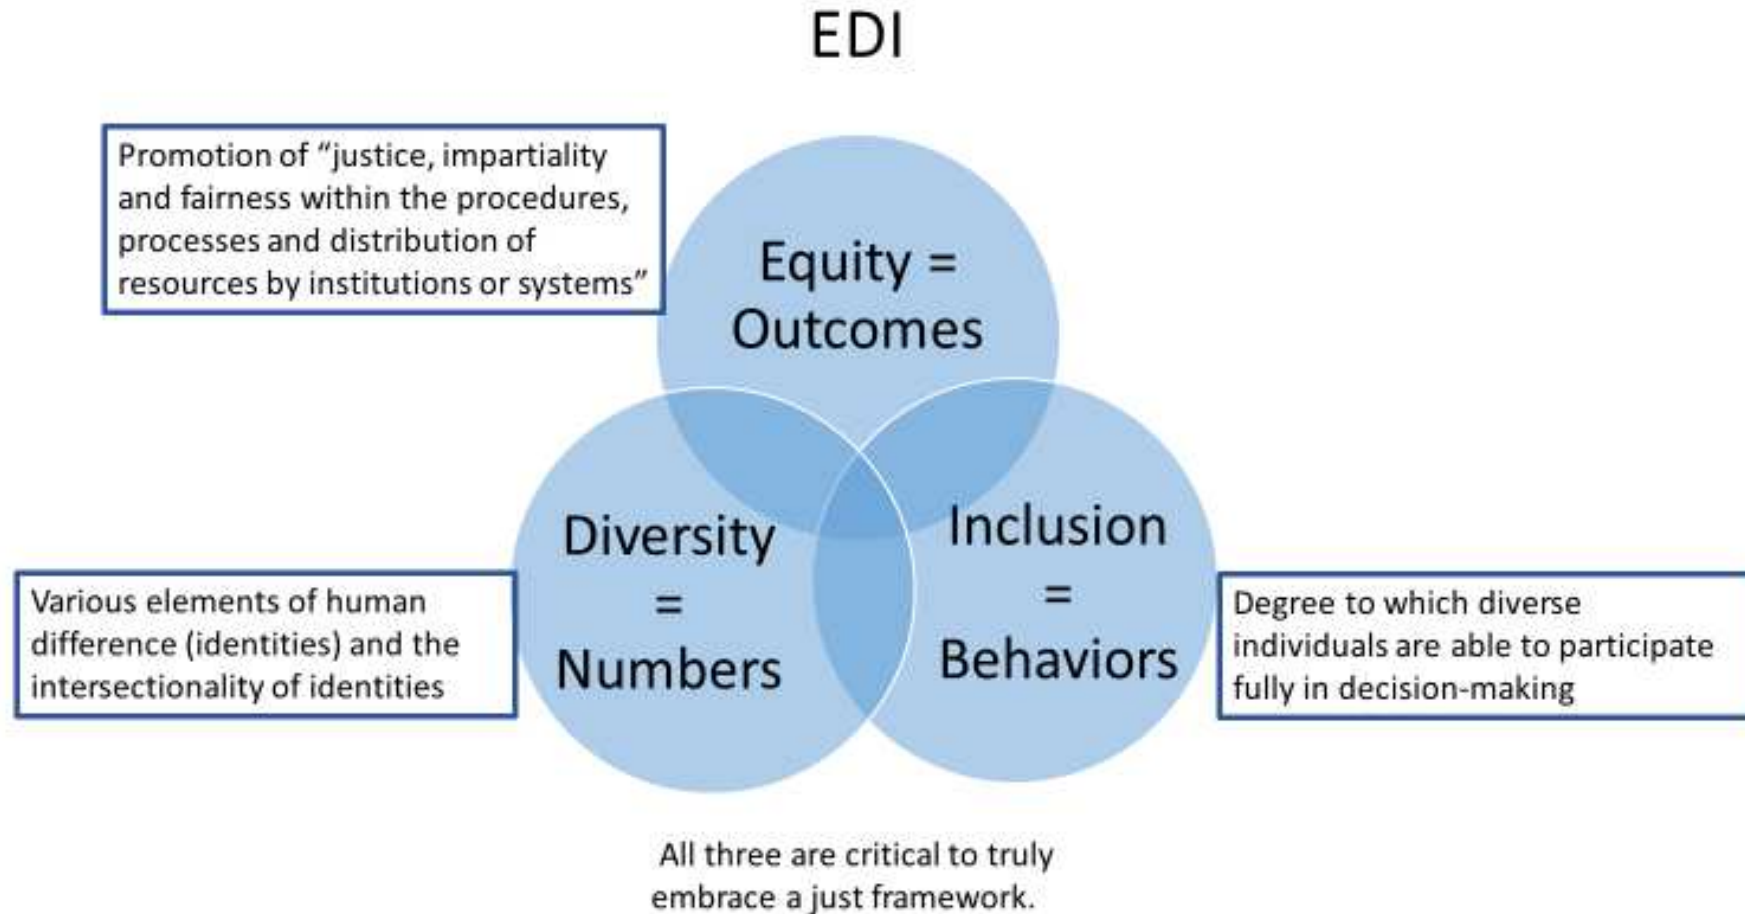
EDI

Promotion of "justice, impartiality and fairness within the procedures, processes and distribution of resources by institutions or systems"

Equity = Outcomes

Diversity = Numbers

Inclusion = Behaviors

Various elements of human difference (identities) and the intersectionality of identities

Degree to which diverse individuals are able to participate fully in decision-making

All three are critical to truly embrace a just framework.